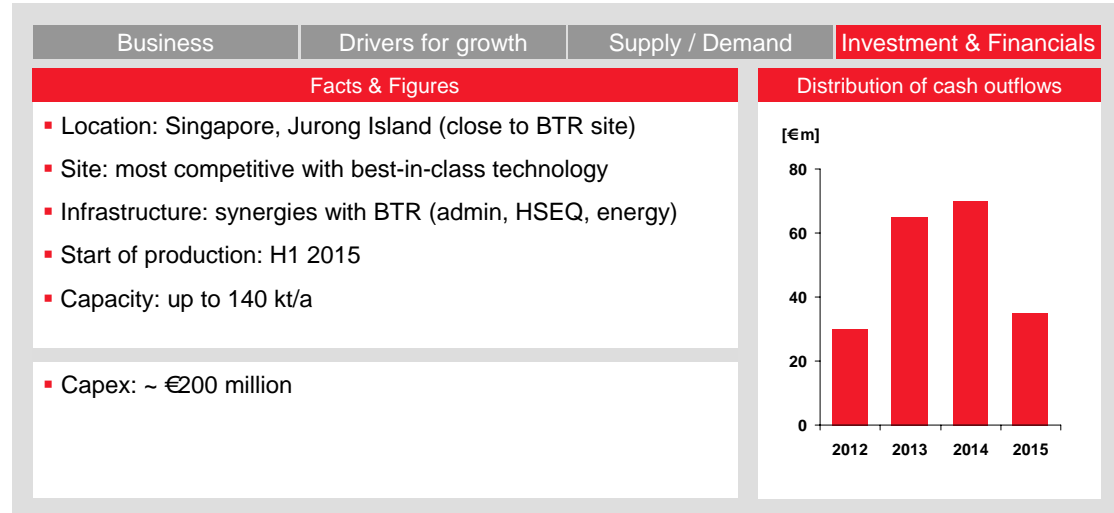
Business | Drivers for growth | Supply / Demand | Investment & Financials

Facts & Figures

- Location: Singapore, Jurong Island (close to BTR site)
- Site: most competitive with best-in-class technology
- Infrastructure: synergies with BTR (admin, HSEQ, energy)
- Start of production: H1 2015
- Capacity: up to 140 kt/a

- Capex: ~ €200 million

Distribution of cash outflows

[€m]

80
60
40
20
0

2012 2013 2014 2015